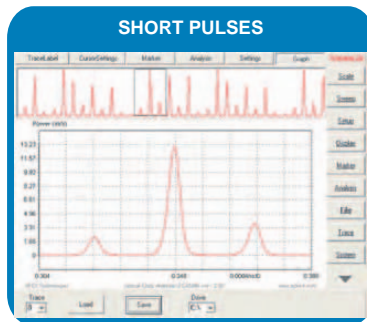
SHORT PULSES

TraceLabel
CursorSettings
Marker
Analysis
Settings
Graph

Scale
Screen
Setup
Display
Marker
Analysis
File
Trace
System

Power (mW)

13.23
11.57
9.92
8.27
6.61
4.96
3.31
1.65
0

0.304
0.349
0.000(mS)
0.395

Trace
Load
Save
Done
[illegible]